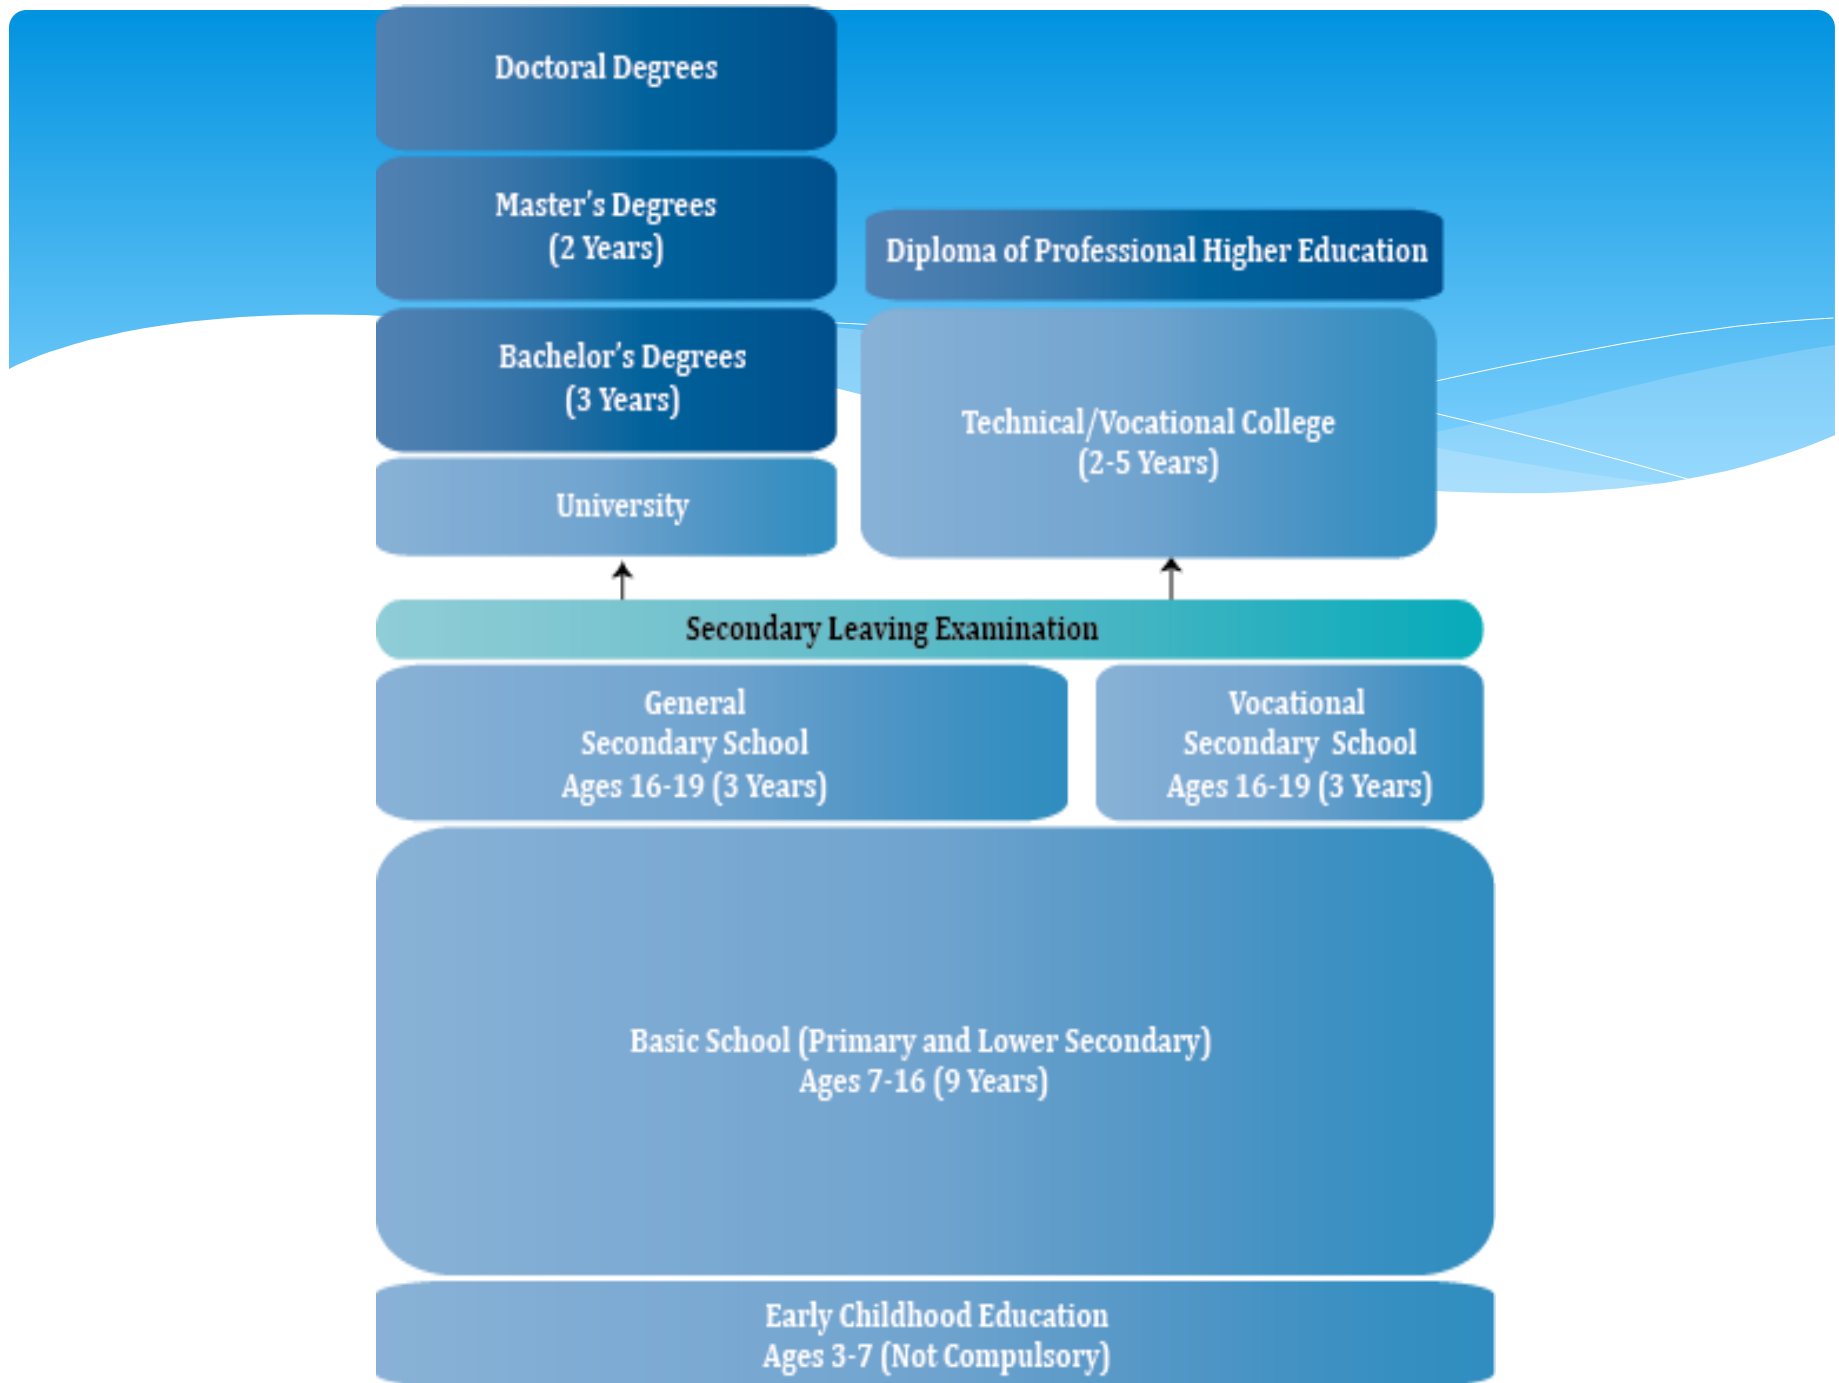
Doctoral Degrees

Master's Degrees
(2 Years)

Diploma of Professional Higher Education

Bachelor's Degrees
(3 Years)

Technical/Vocational College
(2-5 Years)

University

Secondary Leaving Examination

General
Secondary School
Ages 16-19 (3 Years)

Vocational
Secondary School
Ages 16-19 (3 Years)

Basic School (Primary and Lower Secondary)
Ages 7-16 (9 Years)

Early Childhood Education
Ages 3-7 (Not Compulsory)